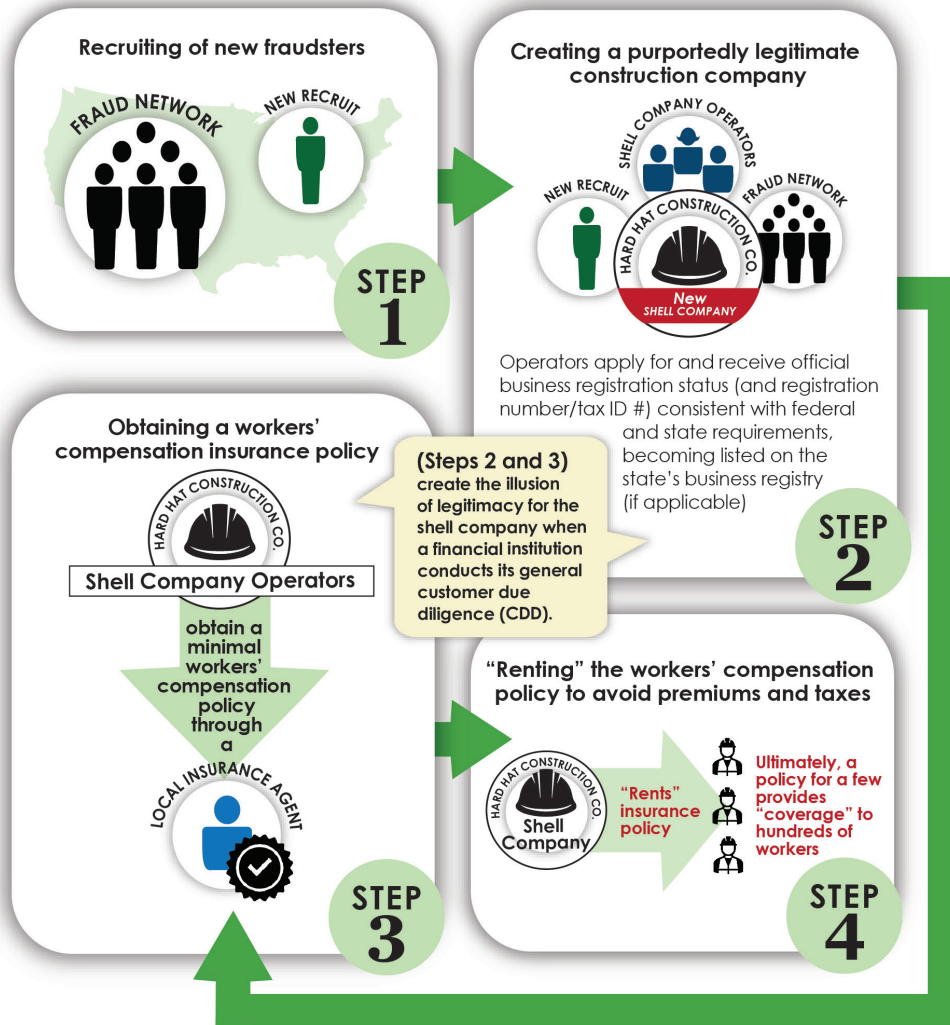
Recruiting of new fraudsters

FRAUD NETWORK

NEW RECRUIT

STEP 1

Creating a purportedly legitimate construction company

SHELL COMPANY OPERATORS

NEW RECRUIT

FRAUD NETWORK

HARD HAT CONSTRUCTION CO.

New SHELL COMPANY

Operators apply for and receive official business registration status (and registration number/tax ID #) consistent with federal and state requirements, becoming listed on the state's business registry (if applicable)

STEP 2

Obtaining a workers' compensation insurance policy

HARD HAT CONSTRUCTION CO.

Shell Company Operators

obtain a minimal workers' compensation policy through a

LOCAL INSURANCE AGENT

STEP 3

(Steps 2 and 3) create the illusion of legitimacy for the shell company when a financial institution conducts its general customer due diligence (CDD).

"Renting" the workers' compensation policy to avoid premiums and taxes

HARD HAT CONSTRUCTION CO.

Shell Company

"Rents" insurance policy

Ultimately, a policy for a few provides "coverage" to hundreds of workers

STEP 4